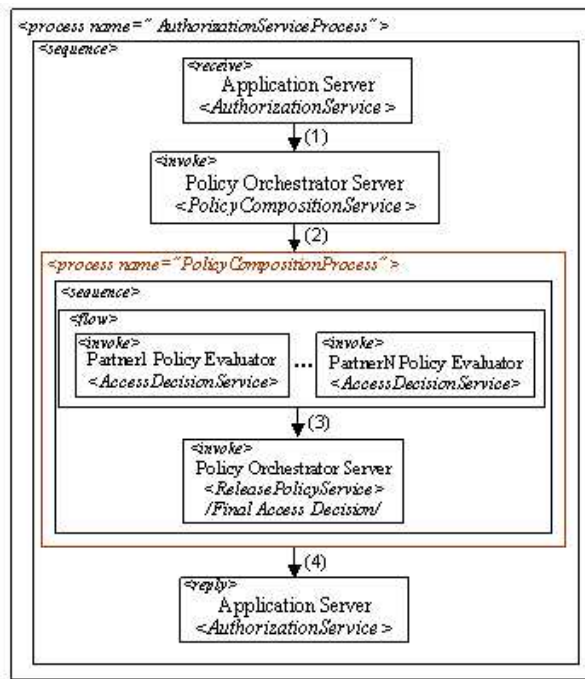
<process name=" AuthorizationServiceProcess">
<sequence>
<receive>
Application Server
<AuthorizationService>
(1)
<invoke>
Policy Orchestrator Server
<PolicyCompositionService>
(2)
<process name="PolicyCompositionProcess">
<sequence>
<flow>
<invoke>
Partner1 Policy Evaluator
<AccessDecisionService>
...
<invoke>
PartnerN Policy Evaluator
<AccessDecisionService>
(3)
<invoke>
Policy Orchestrator Server
<ReleasePolicyService>
/Final Access Decision/
(4)
<reply>
Application Server
<AuthorizationService>